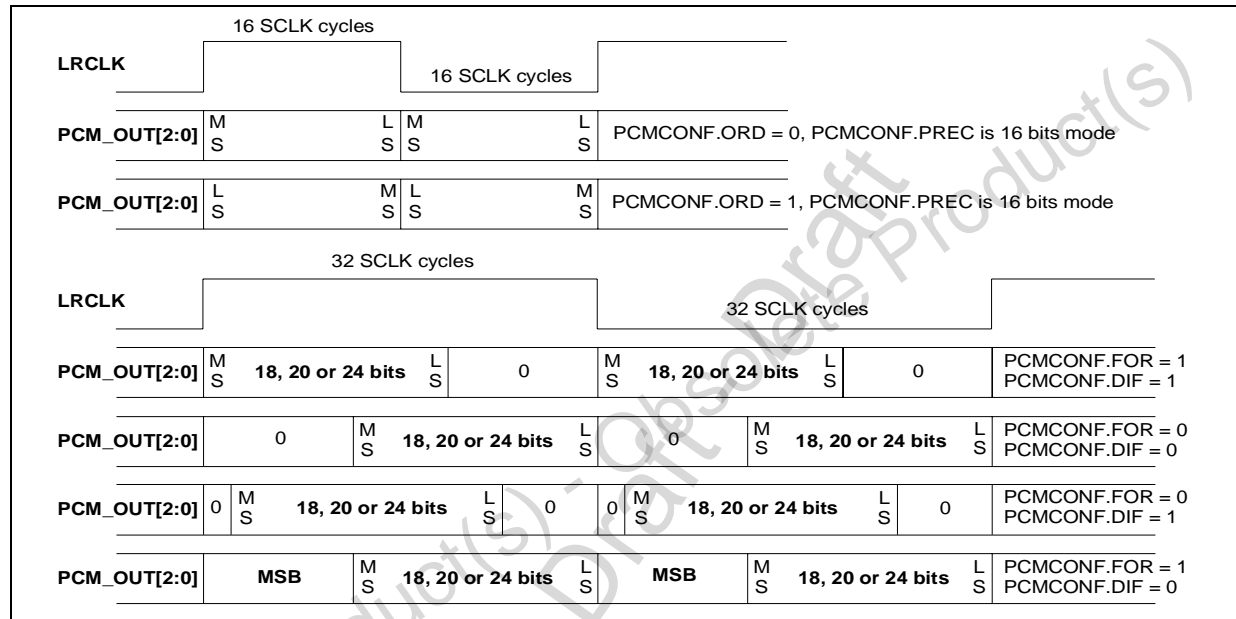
16 SCLK cycles

LRCLK

16 SCLK cycles

PCM_OUT[2:0] M S L S M S L S PCMCONF.ORD = 0, PCMCONF.PREC is 16 bits mode

PCM_OUT[2:0] L S M S L S M S PCMCONF.ORD = 1, PCMCONF.PREC is 16 bits mode

32 SCLK cycles

LRCLK

32 SCLK cycles

PCM_OUT[2:0] M S 18, 20 or 24 bits L S 0 M S 18, 20 or 24 bits L S 0 PCMCONF.FOR = 1 PCMCONF.DIF = 1

PCM_OUT[2:0] 0 M S 18, 20 or 24 bits L S 0 M S 18, 20 or 24 bits L S PCMCONF.FOR = 0 PCMCONF.DIF = 0

PCM_OUT[2:0] 0 M S 18, 20 or 24 bits L S 0 0 M S 18, 20 or 24 bits L S 0 PCMCONF.FOR = 0 PCMCONF.DIF = 1

PCM_OUT[2:0] MSB M S 18, 20 or 24 bits L S MSB M S 18, 20 or 24 bits L S PCMCONF.FOR = 1 PCMCONF.DIF = 0

Obsolete Product(s) - Obsolete Product(s)
Draft - Draft